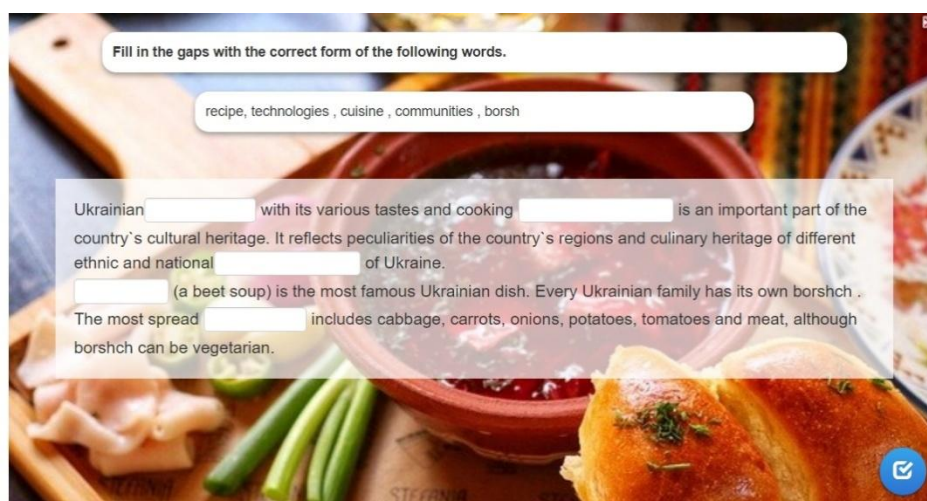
Fill in the gaps with the correct form of the following words.

recipe, technologies , cuisine , communities , borsh

Ukrainian ______ with its various tastes and cooking ______ is an important part of the country`s cultural heritage. It reflects peculiarities of the country`s regions and culinary heritage of different ethnic and national ______ of Ukraine.
______ (a beet soup) is the most famous Ukrainian dish. Every Ukrainian family has its own borshch . The most spread ______ includes cabbage, carrots, onions, potatoes, tomatoes and meat, although borshch can be vegetarian.

STEFANIA